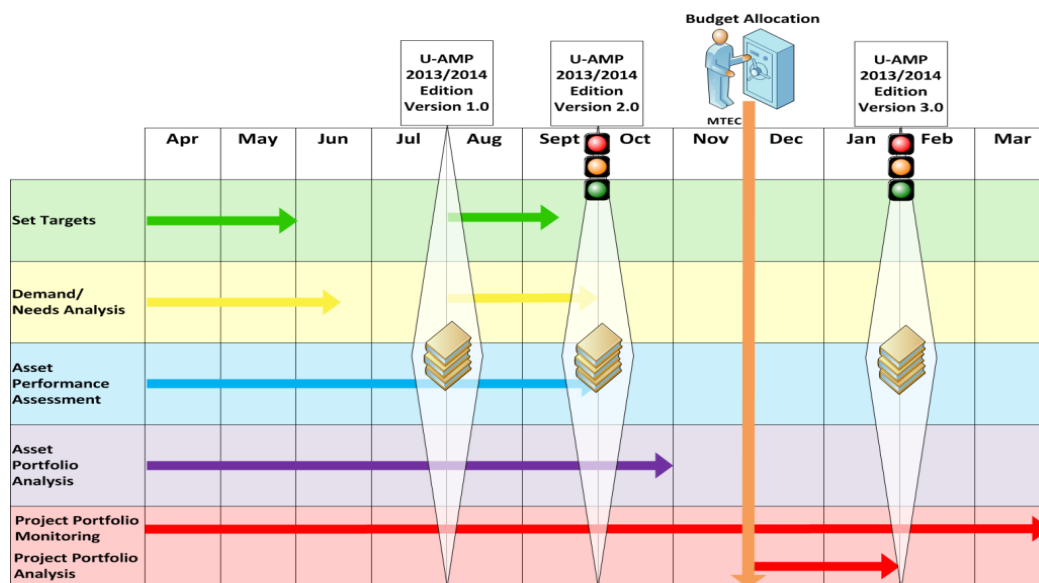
Budget Allocation

U-AMP 2013/2014 Edition Version 1.0

U-AMP 2013/2014 Edition Version 2.0

MTEC

U-AMP 2013/2014 Edition Version 3.0

| | Apr | May | Jun | Jul | Aug | Sept | Oct | Nov | Dec | Jan | Feb | Mar |
|---|---|---|---|---|---|---|---|---|---|---|---|---|
| Set Targets | | | | | | | | | | | | |
| Demand/ Needs Analysis | | | | | | | | | | | | |
| Asset Performance Assessment | | | | | | | | | | | | |
| Asset Portfolio Analysis | | | | | | | | | | | | |
| Project Portfolio Monitoring | | | | | | | | | | | | |
| Project Portfolio Analysis | | | | | | | | | | | | |